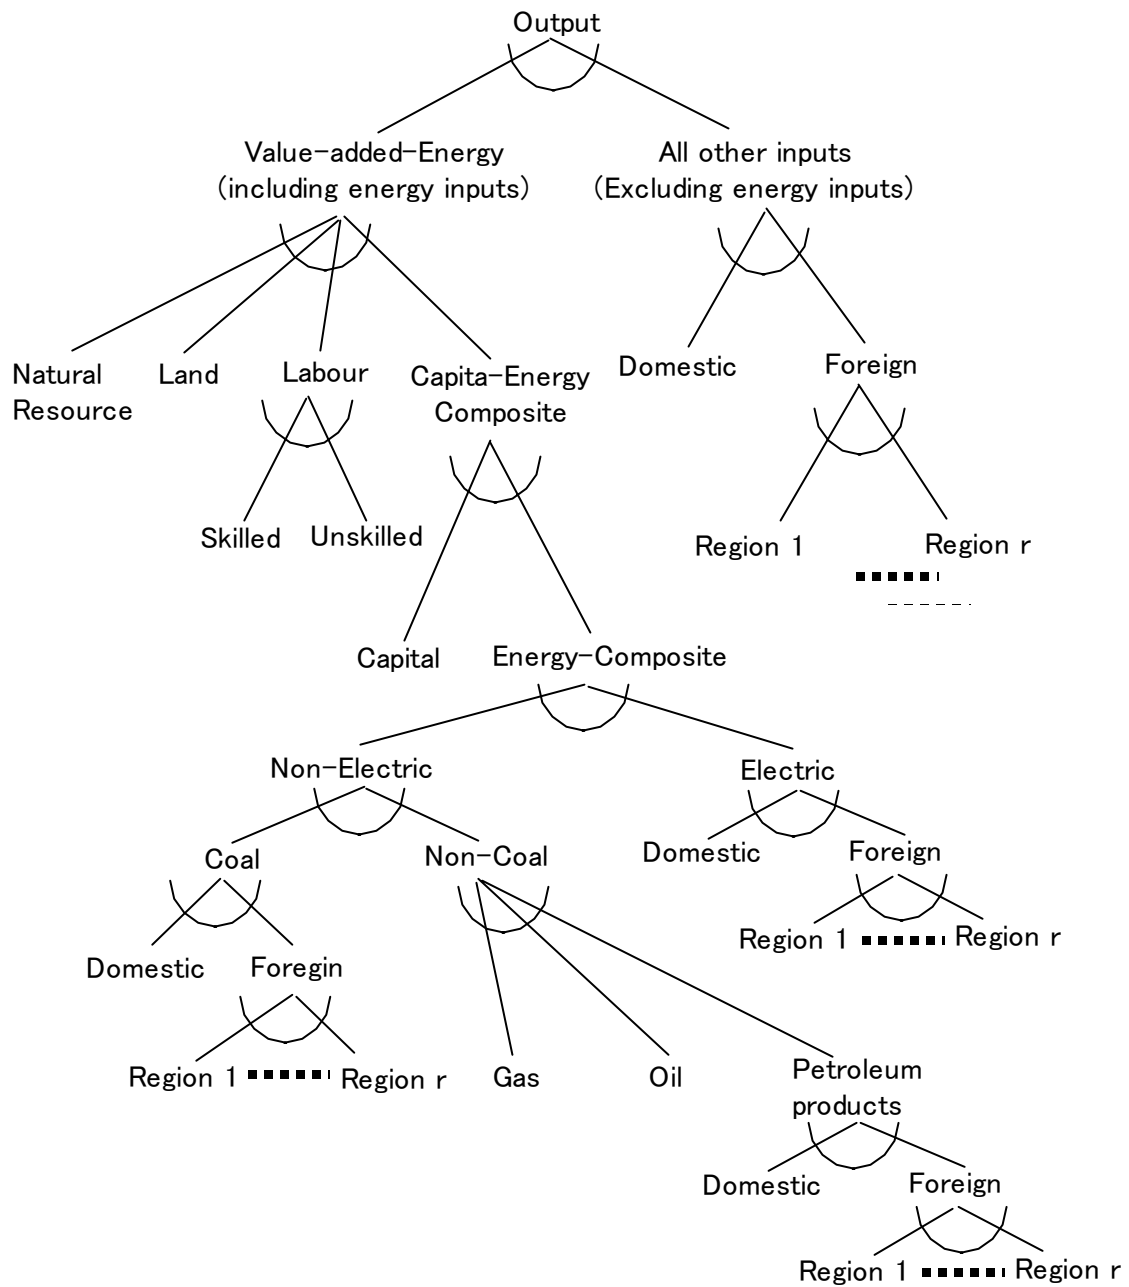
Output

Value-added-Energy
(including energy inputs)

All other inputs
(Excluding energy inputs)

Natural Resource

Land

Labour

Capita-Energy Composite

Domestic

Foreign

Skilled

Unskilled

Region 1

Region r

Capital

Energy-Composite

Non-Electric

Electric

Coal

Non-Coal

Domestic

Foreign

Region 1

Region r

Domestic

Foregin

Region 1

Region r

Gas

Oil

Petroleum products

Domestic

Foreign

Region 1

Region r